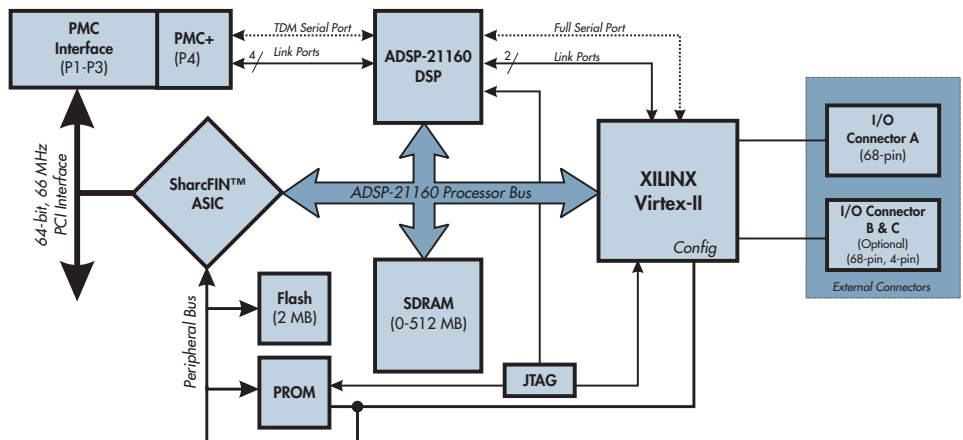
PMC Interface (P1-P3)

PMC+ (P4)

TDM Serial Port

4 Link Ports

ADSP-21160 DSP

Full Serial Port

2 Link Ports

64-bit, 66 MHz PCI Interface

SharcFIN™ ASIC

ADSP-21160 Processor Bus

XILINX Virtex-II

Config

I/O Connector A (68-pin)

I/O Connector B & C (Optional) (68-pin, 4-pin)

External Connectors

Peripheral Bus

Flash (2 MB)

SDRAM (0-512 MB)

PROM

JTAG